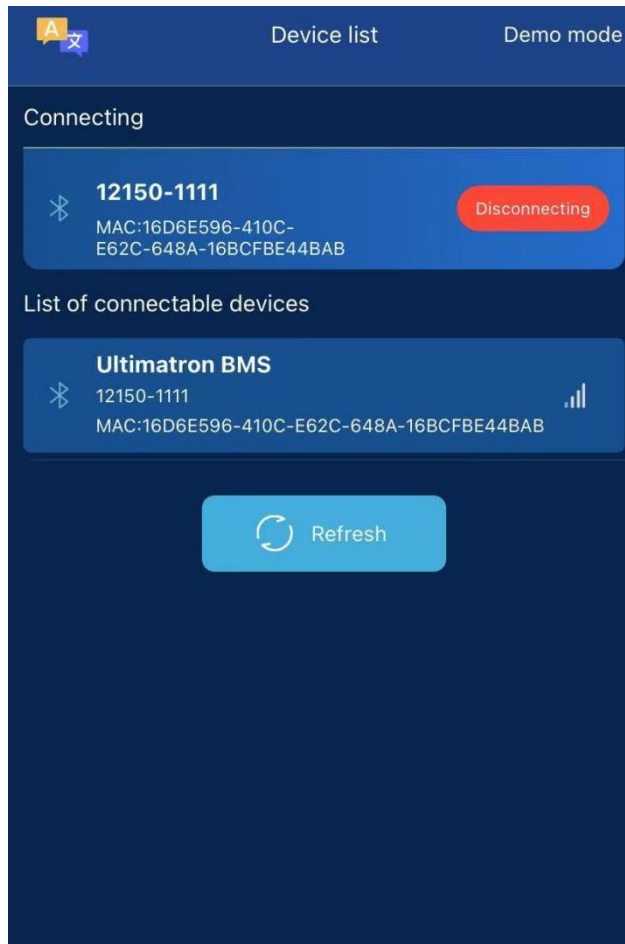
A 文

Device list

Demo mode

Connecting

12150-1111
MAC:16D6E596-410C-E62C-648A-16BCFBE44BAB

Disconnecting

List of connectable devices

Ultimatron BMS
12150-1111
MAC:16D6E596-410C-E62C-648A-16BCFBE44BAB

Refresh